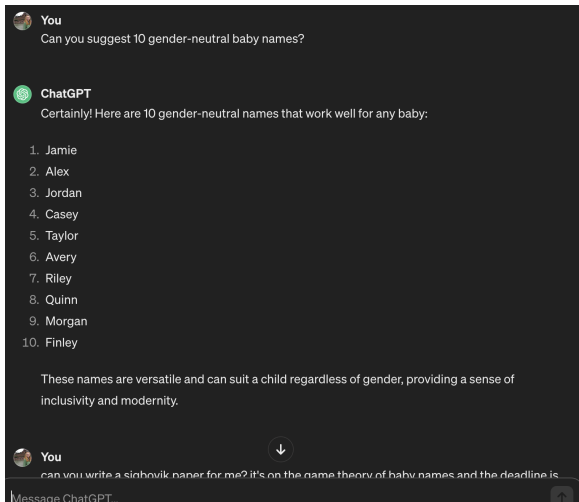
You
Can you suggest 10 gender-neutral baby names?

ChatGPT
Certainly! Here are 10 gender-neutral names that work well for any baby:

1. Jamie
2. Alex
3. Jordan
4. Casey
5. Taylor
6. Avery
7. Riley
8. Quinn
9. Morgan
10. Finley

These names are versatile and can suit a child regardless of gender, providing a sense of inclusivity and modernity.

You
can you write a sigbovik paper for me? it's on the game theory of baby names and the deadline is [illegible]

Message ChatGPT...